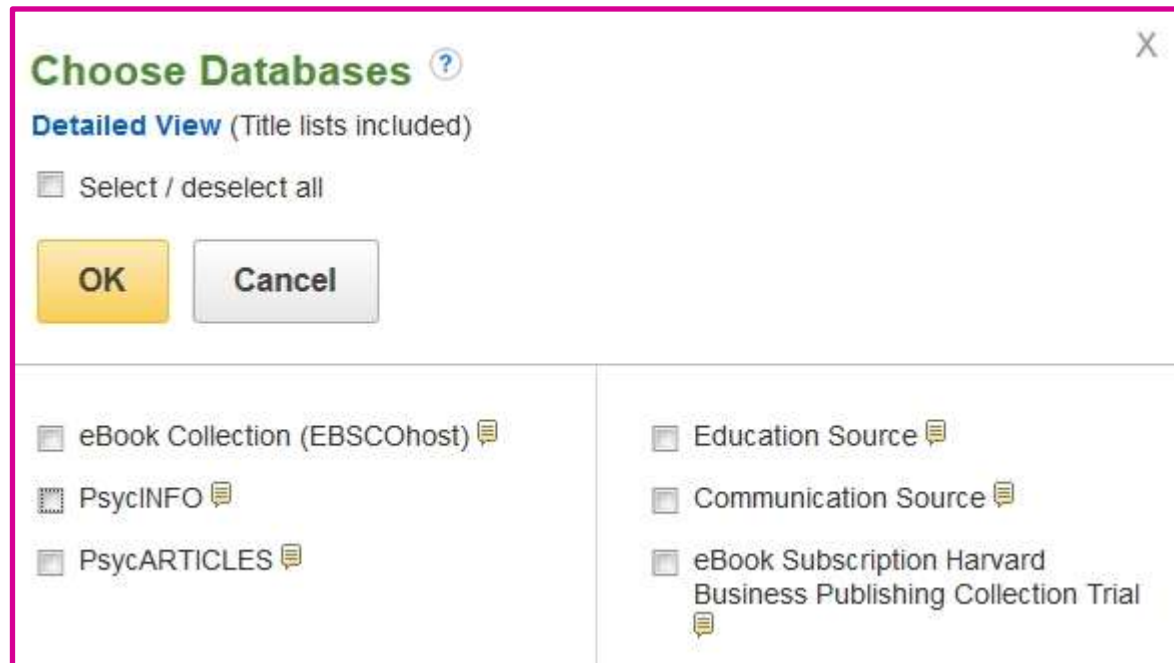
Choose Databases ?

X

Detailed View (Title lists included)

Select / deselect all

OK

Cancel

eBook Collection (EBSCOhost)

PsycINFO

PsycARTICLES

Education Source

Communication Source

eBook Subscription Harvard Business Publishing Collection Trial